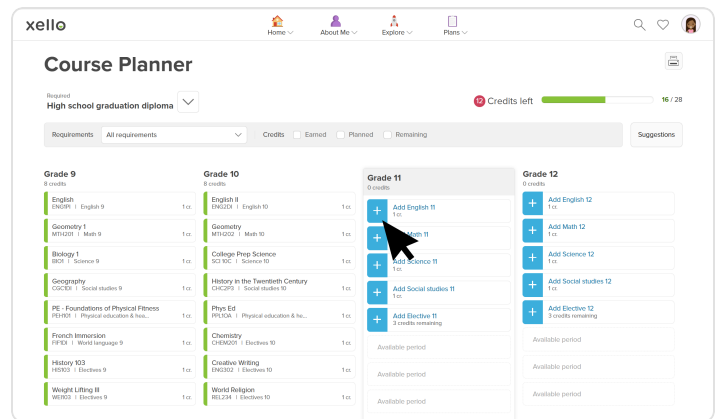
xello

Home About Me Explore Plans

Course Planner

Required
High school graduation diploma

12 Credits left 16 / 28

Requirements All requirements Credits Earned Planned Remaining Suggestions

Grade 9
8 credits

English
ENG9PI | English 9 1 cr.

Geometry 1
MTH201I | Math 9 1 cr.

Biology 1
BIO1 | Science 9 1 cr.

Geography
CGC1DI | Social studies 9 1 cr.

PE - Foundations of Physical Fitness
PEH101 | Physical education & hea... 1 cr.

French Immersion
FIF1DI | World language 9 1 cr.

History 103
HIS103 | Electives 9 1 cr.

Weight Lifting III
WEI103 | Electives 9 1 cr.

Grade 10
8 credits

English II
ENG2DI | English 10 1 cr.

Geometry
MTH202 | Math 10 1 cr.

College Prep Science
SCI 10C | Science 10 1 cr.

History in the Twentieth Century
CHC2P3 | Social studies 10 1 cr.

Phys Ed
PPL1OA | Physical education & he... 1 cr.

Chemistry
CHEM201 | Electives 10 1 cr.

Creative Writing
ENG302 | Electives 10 1 cr.

World Religion
REL234 | Electives 10 1 cr.

Grade 11
0 credits

Add English 11
1 cr.

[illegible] Math 11

Add Science 11
1 cr.

Add Social studies 11
1 cr.

Add Elective 11
3 credits remaining

Available period

Available period

Available period

Grade 12
0 credits

Add English 12
1 cr.

Add Math 12
1 cr.

Add Science 12
1 cr.

Add Social studies 12
1 cr.

Add Elective 12
3 credits remaining

Available period

Available period

Available period